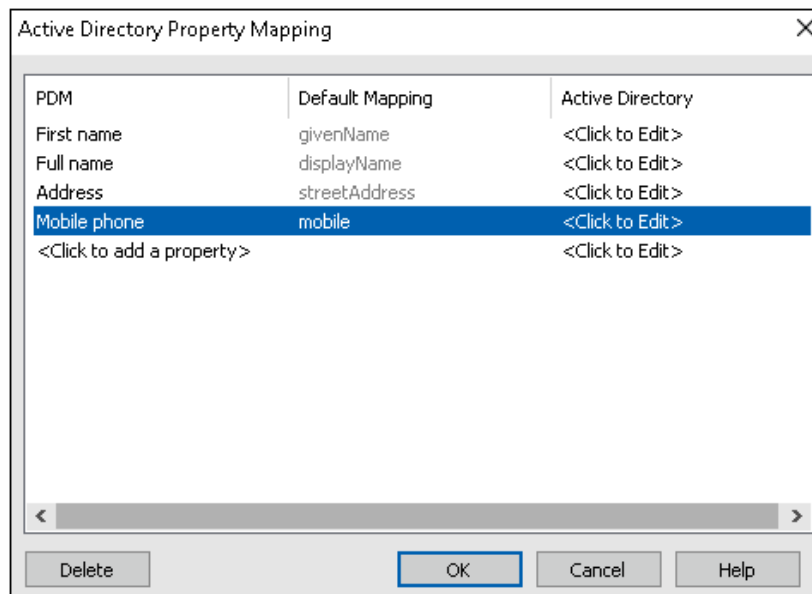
Active Directory Property Mapping

| PDM | Default Mapping | Active Directory |
|---|---|---|
| First name | givenName | <Click to Edit> |
| Full name | displayName | <Click to Edit> |
| Address | streetAddress | <Click to Edit> |
| Mobile phone | mobile | <Click to Edit> |
| <Click to add a property> | | <Click to Edit> |

Delete
OK
Cancel
Help